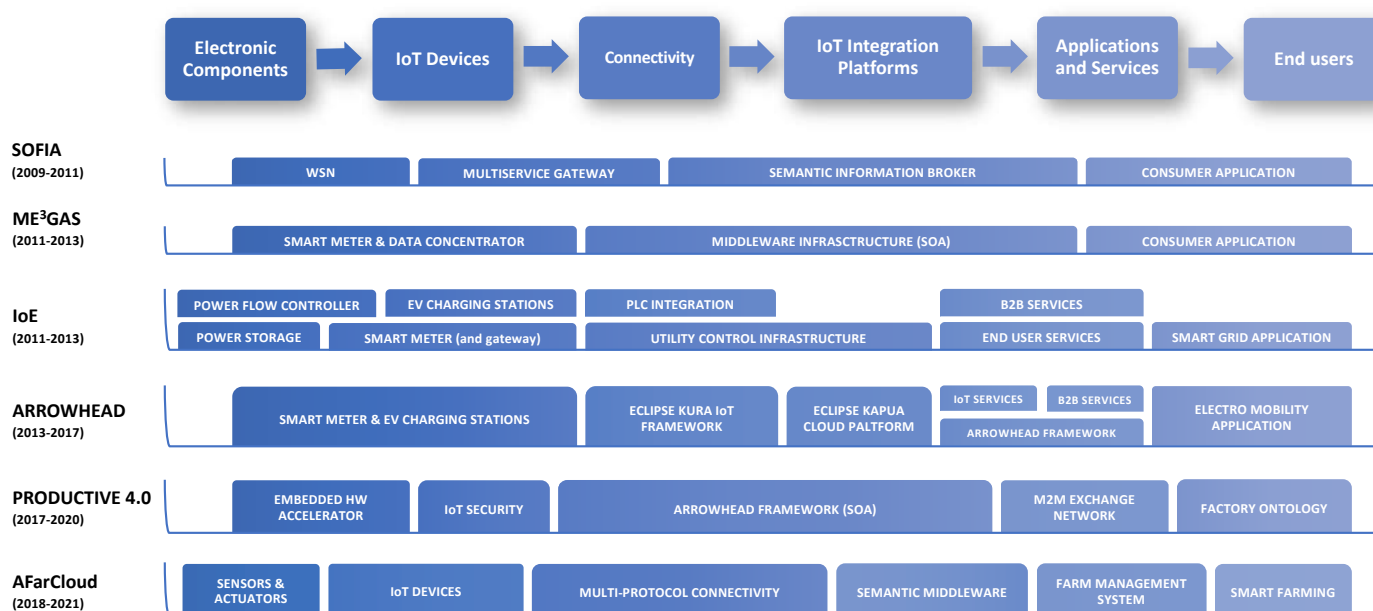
Electronic Components

IoT Devices

Connectivity

IoT Integration Platforms

Applications and Services

End users

SOFIA
(2009-2011)

WSN

MULTISERVICE GATEWAY

SEMANTIC INFORMATION BROKER

CONSUMER APPLICATION

ME$^3$GAS
(2011-2013)

SMART METER & DATA CONCENTRATOR

MIDDLEWARE INFRASCTRUCTURE (SOA)

CONSUMER APPLICATION

IoE
(2011-2013)

POWER FLOW CONTROLLER

EV CHARGING STATIONS

PLC INTEGRATION

B2B SERVICES

POWER STORAGE

SMART METER (and gateway)

UTILITY CONTROL INFRASTRUCTURE

END USER SERVICES

SMART GRID APPLICATION

ARROWHEAD
(2013-2017)

SMART METER & EV CHARGING STATIONS

ECLIPSE KURA IoT FRAMEWORK

ECLIPSE KAPUA CLOUD PALTFORM

IoT SERVICES

B2B SERVICES

ARROWHEAD FRAMEWORK

ELECTRO MOBILITY APPLICATION

PRODUCTIVE 4.0
(2017-2020)

EMBEDDED HW ACCELERATOR

IoT SECURITY

ARROWHEAD FRAMEWORK (SOA)

M2M EXCHANGE NETWORK

FACTORY ONTOLOGY

AFarCloud
(2018-2021)

SENSORS & ACTUATORS

IoT DEVICES

MULTI-PROTOCOL CONNECTIVITY

SEMANTIC MIDDLEWARE

FARM MANAGEMENT SYSTEM

SMART FARMING